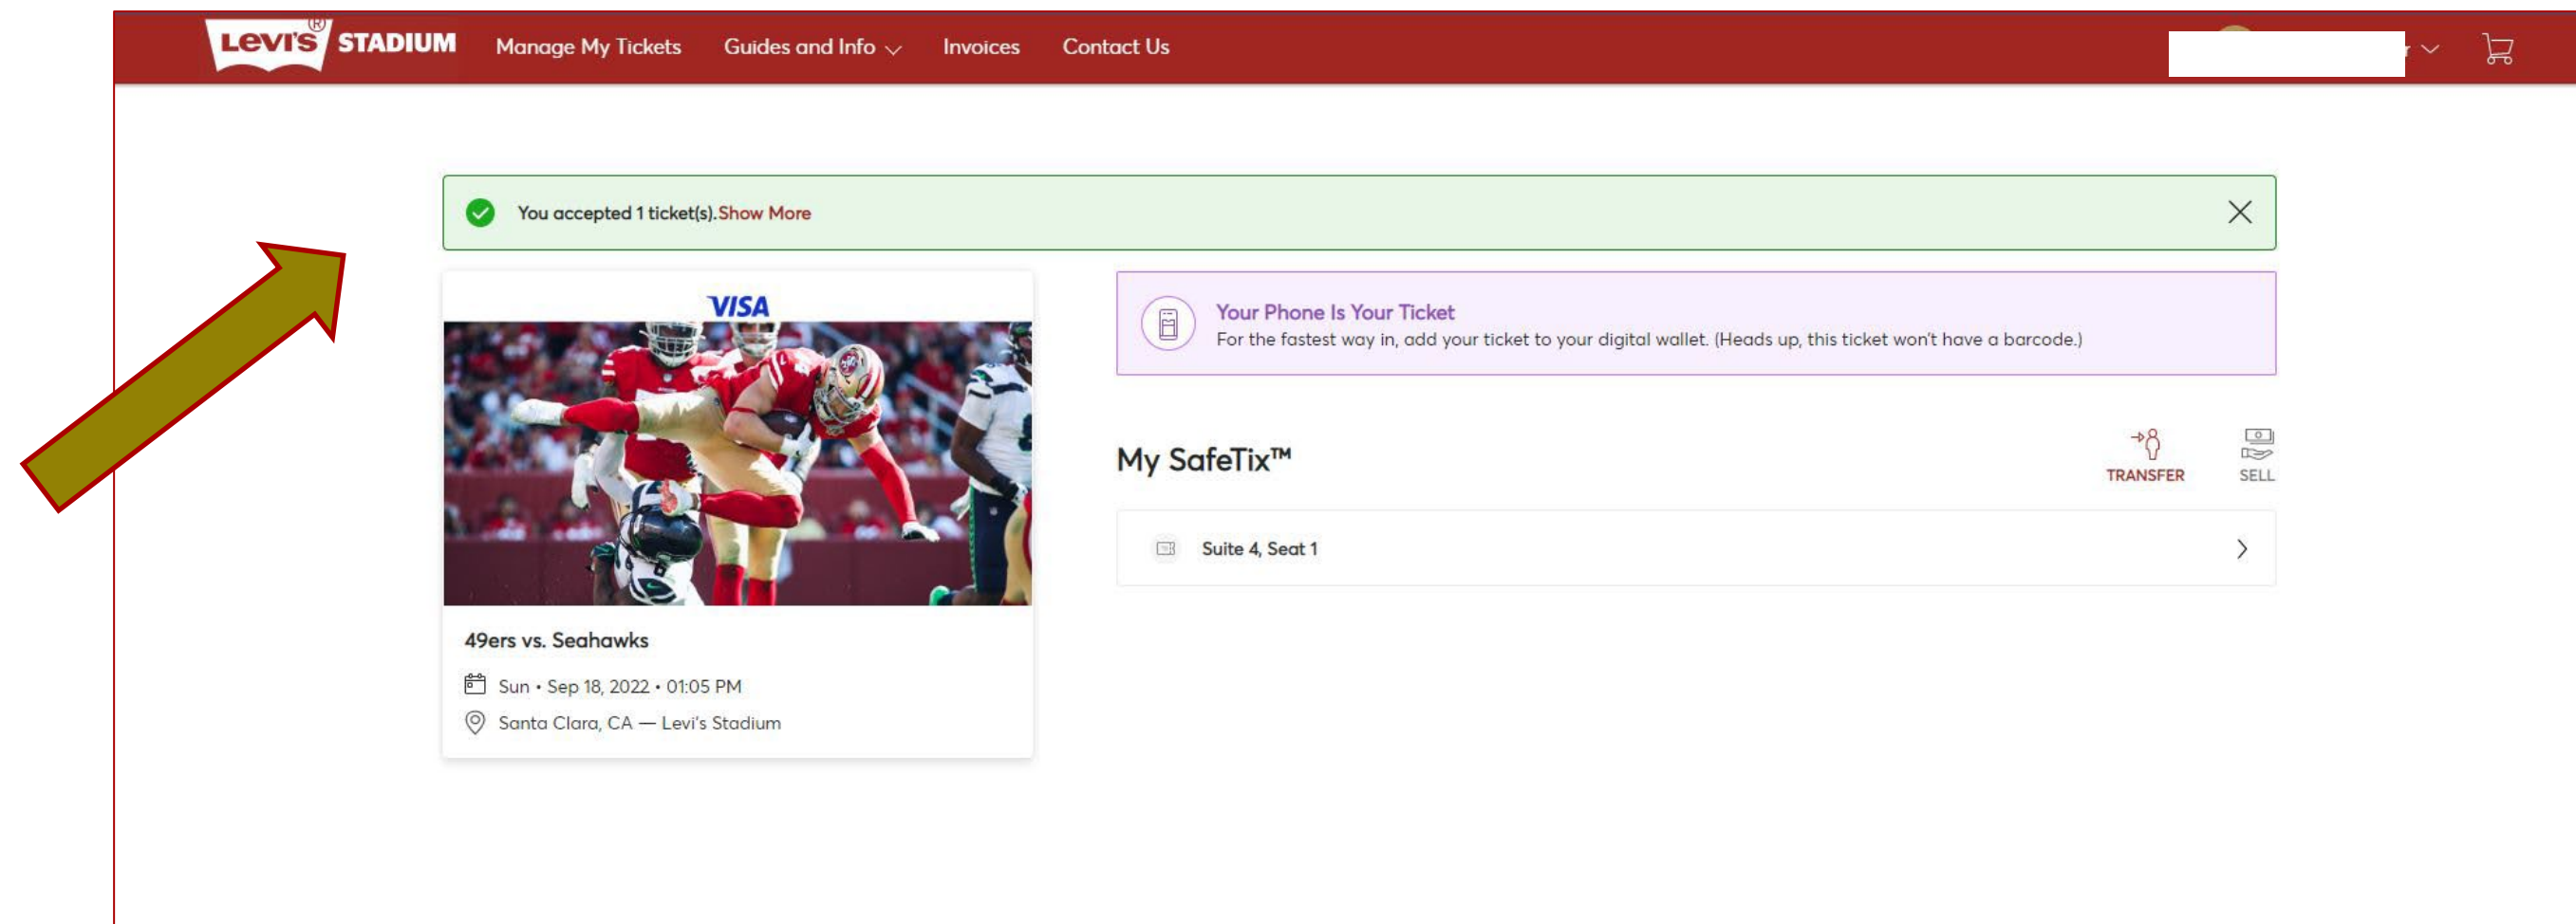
Levi's® STADIUM Manage My Tickets Guides and Info Invoices Contact Us

You accepted 1 ticket(s). Show More

VISA

49ers vs. Seahawks

Sun • Sep 18, 2022 • 01:05 PM

Santa Clara, CA — Levi's Stadium

Your Phone Is Your Ticket
For the fastest way in, add your ticket to your digital wallet. (Heads up, this ticket won't have a barcode.)

My SafeTix™

TRANSFER SELL

Suite 4, Seat 1